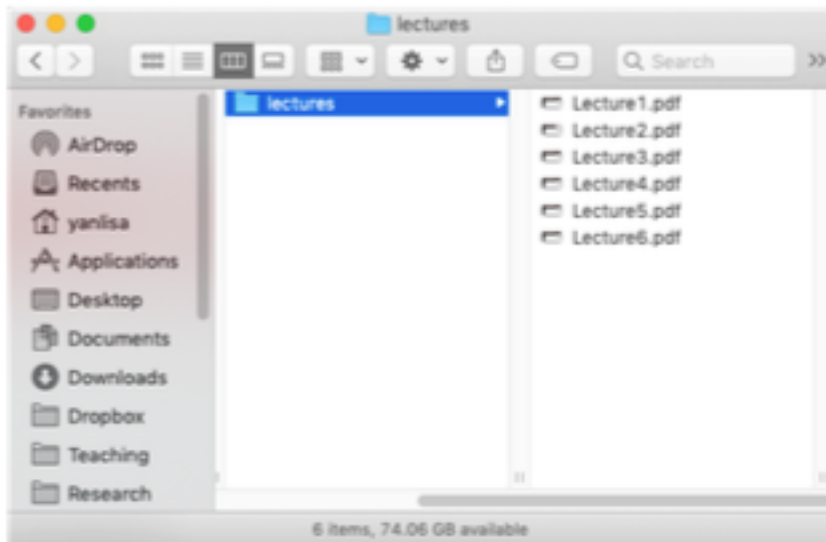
lectures

Search

Favorites
AirDrop
Recents
yanlisa
Applications
Desktop
Documents
Downloads
Dropbox
Teaching
Research

lectures

Lecture1.pdf
Lecture2.pdf
Lecture3.pdf
Lecture4.pdf
Lecture5.pdf
Lecture6.pdf

6 items, 74.06 GB available